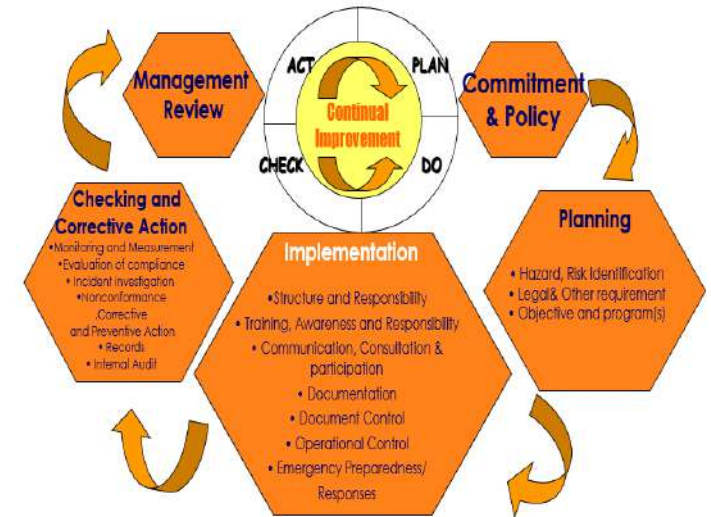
Management Review

ACT

PLAN

Continual Improvement

CHECK

DO

Commitment & Policy

Checking and Corrective Action
•Monitoring and Measurement
•Evaluation of compliance
• Incident investigation
•Nonconformance
.Corrective and Preventive Action
• Records
• Internal Audit

Implementation
•Structure and Responsibility
• Training, Awareness and Responsibility
• Communication, Consultation & participation
• Documentation
• Document Control
• Operational Control
• Emergency Preparedness/ Responses

Planning
• Hazard, Risk Identification
• Legal& Other requirement
• Objective and program(s)